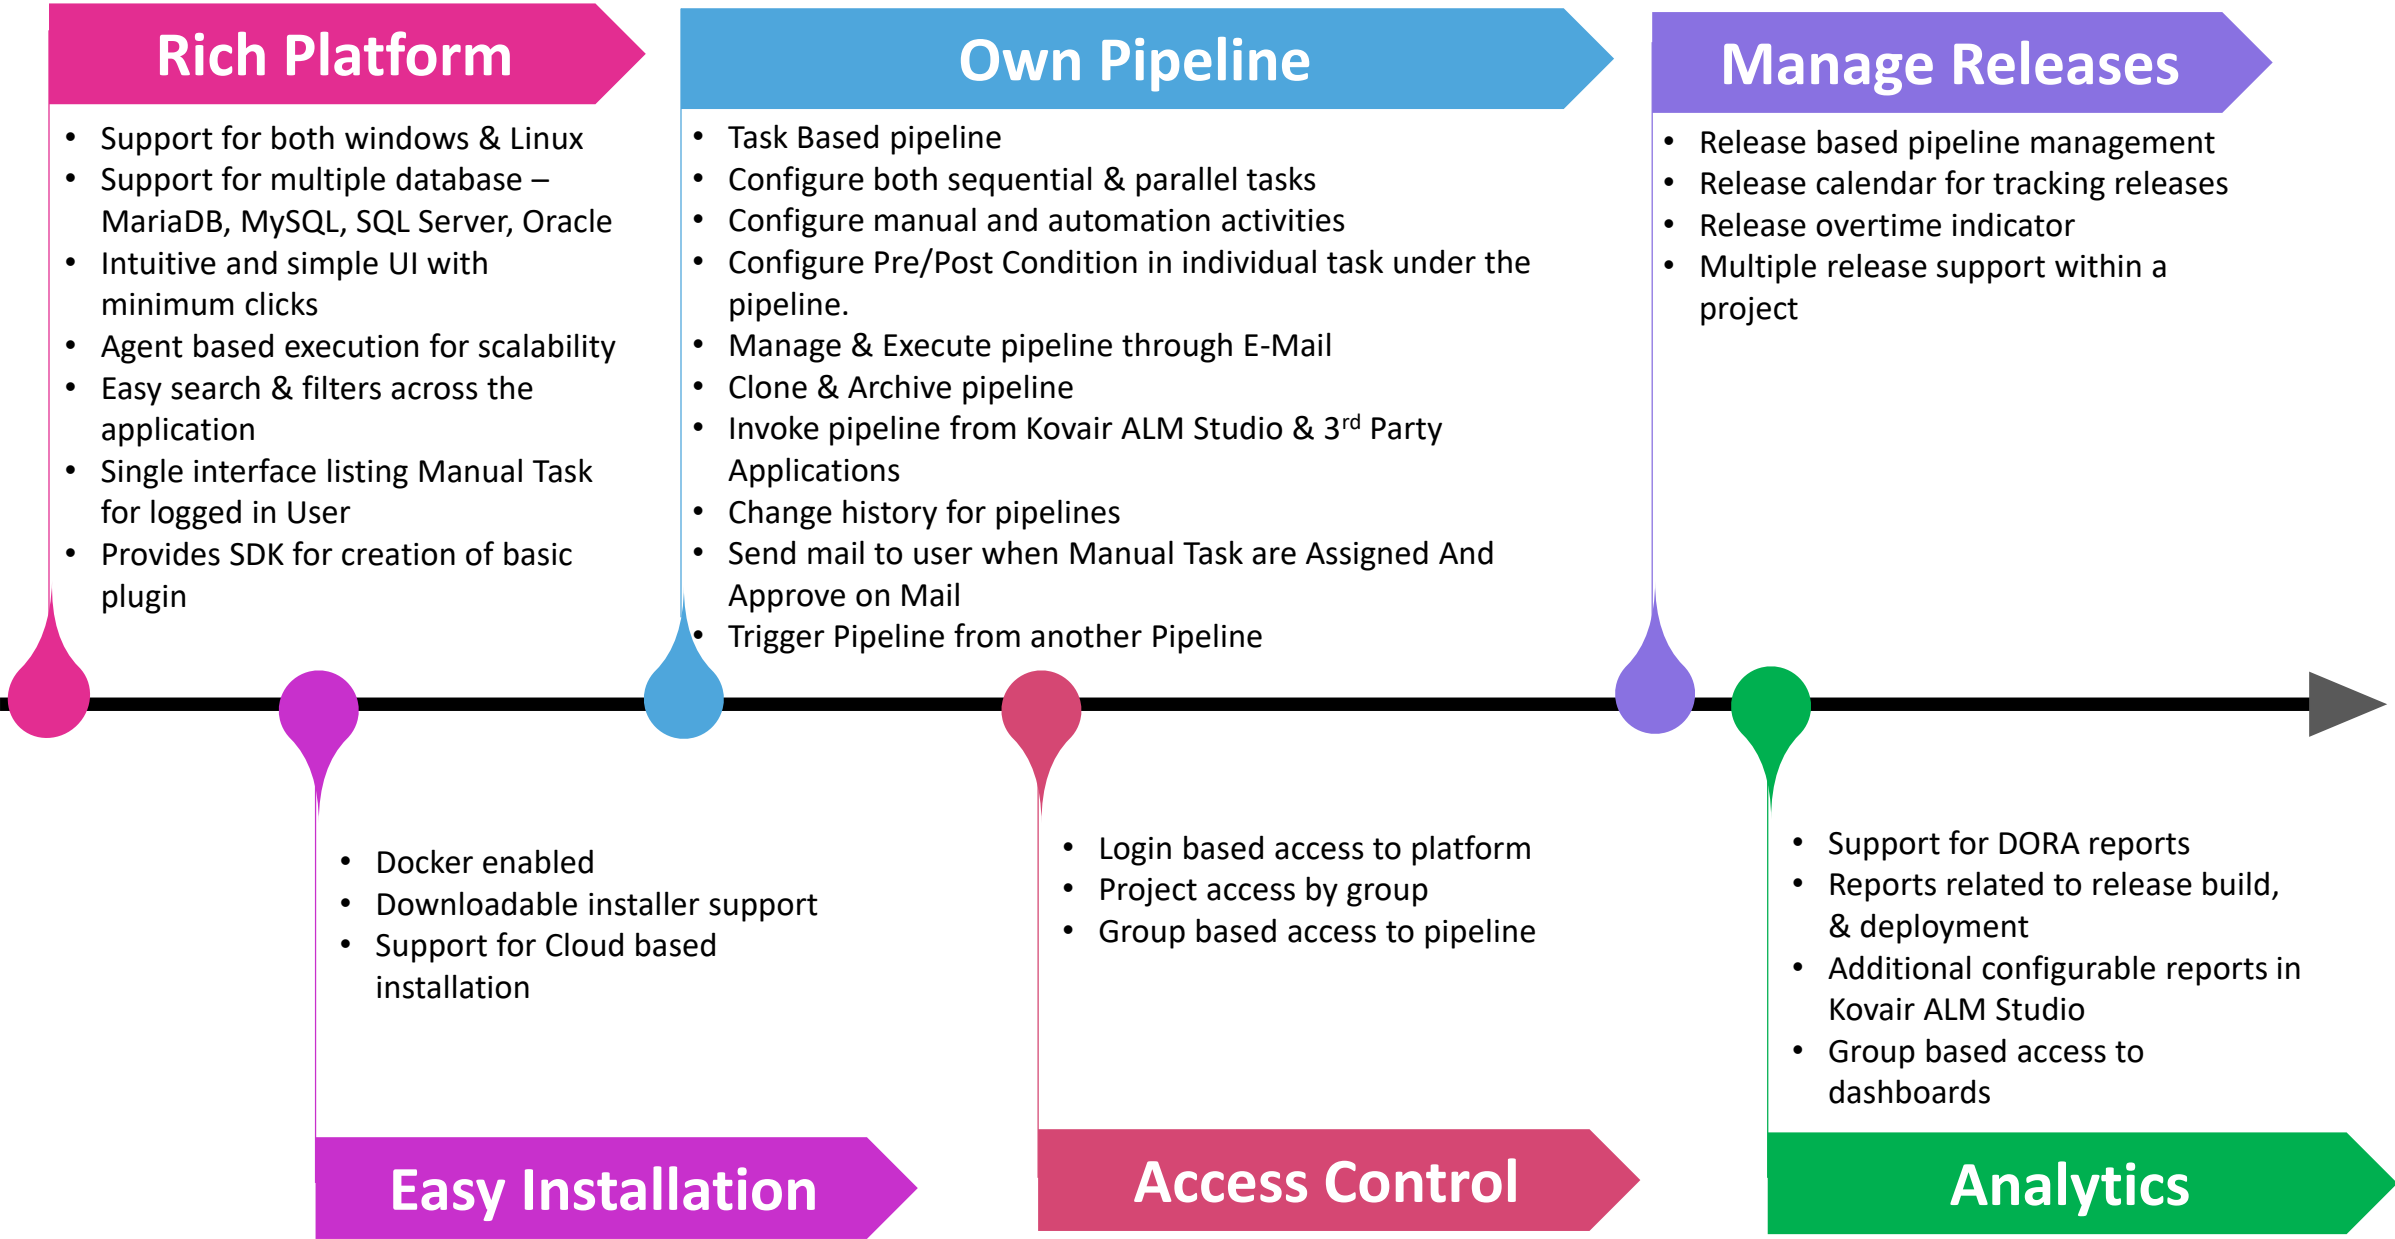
Rich Platform

- Support for both windows & Linux
- Support for multiple database – MariaDB, MySQL, SQL Server, Oracle
- Intuitive and simple UI with minimum clicks
- Agent based execution for scalability
- Easy search & filters across the application
- Single interface listing Manual Task for logged in User
- Provides SDK for creation of basic plugin

Own Pipeline

- Task Based pipeline
- Configure both sequential & parallel tasks
- Configure manual and automation activities
- Configure Pre/Post Condition in individual task under the pipeline.
- Manage & Execute pipeline through E-Mail
- Clone & Archive pipeline
- Invoke pipeline from Kovair ALM Studio & 3$^{rd}$ Party Applications
- Change history for pipelines
- Send mail to user when Manual Task are Assigned And Approve on Mail
- Trigger Pipeline from another Pipeline

Manage Releases

- Release based pipeline management
- Release calendar for tracking releases
- Release overtime indicator
- Multiple release support within a project

- Docker enabled
- Downloadable installer support
- Support for Cloud based installation

Easy Installation

- Login based access to platform
- Project access by group
- Group based access to pipeline

Access Control

- Support for DORA reports
- Reports related to release build, & deployment
- Additional configurable reports in Kovair ALM Studio
- Group based access to dashboards

Analytics